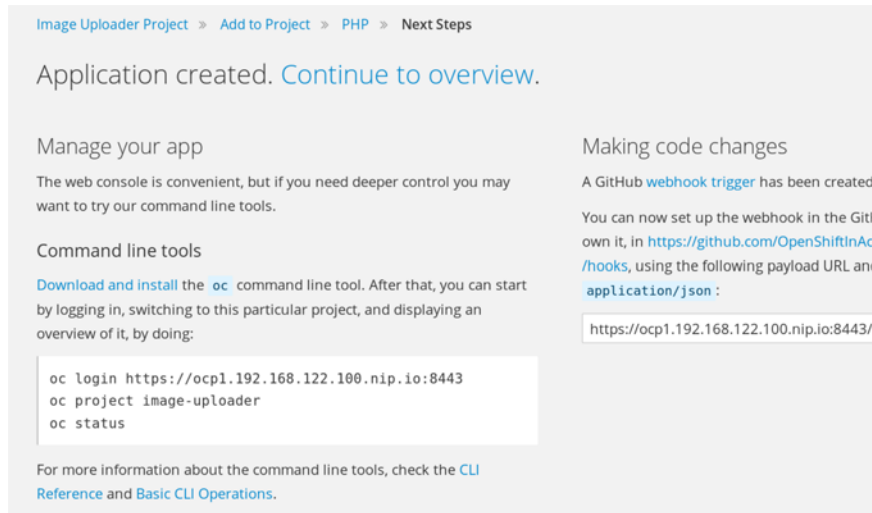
Image Uploader Project » Add to Project » PHP » Next Steps

Application created. Continue to overview.

Manage your app

The web console is convenient, but if you need deeper control you may want to try our command line tools.

Command line tools

Download and install the oc command line tool. After that, you can start by logging in, switching to this particular project, and displaying an overview of it, by doing:

oc login https://ocp1.192.168.122.100.nip.io:8443
oc project image-uploader
oc status

For more information about the command line tools, check the CLI Reference and Basic CLI Operations.

Making code changes

A GitHub webhook trigger has been created

You can now set up the webhook in the Gith own it, in https://github.com/OpenShiftInAc /hooks, using the following payload URL and application/json:

https://ocp1.192.168.122.100.nip.io:8443/